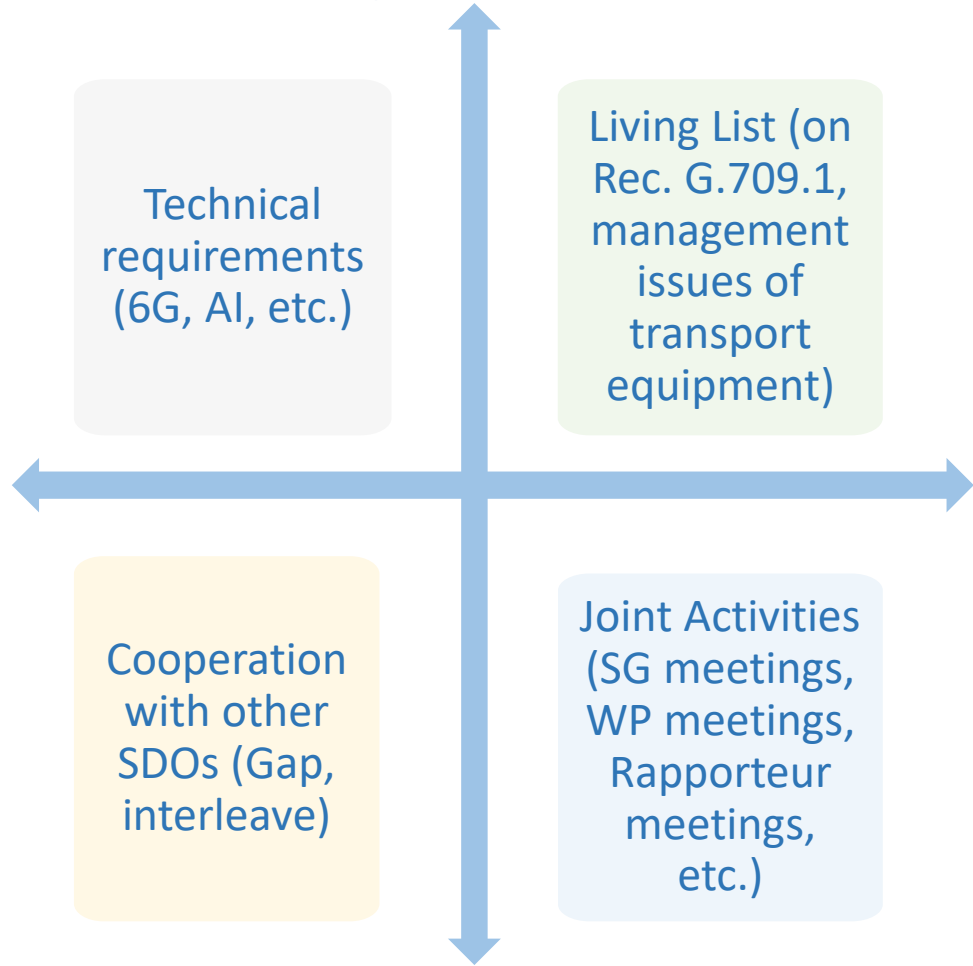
Technical requirements (6G, AI, etc.)

Living List (on Rec. G.709.1, management issues of transport equipment)

Cooperation with other SDOs (Gap, interleave)

Joint Activities (SG meetings, WP meetings, Rapporteur meetings, etc.)